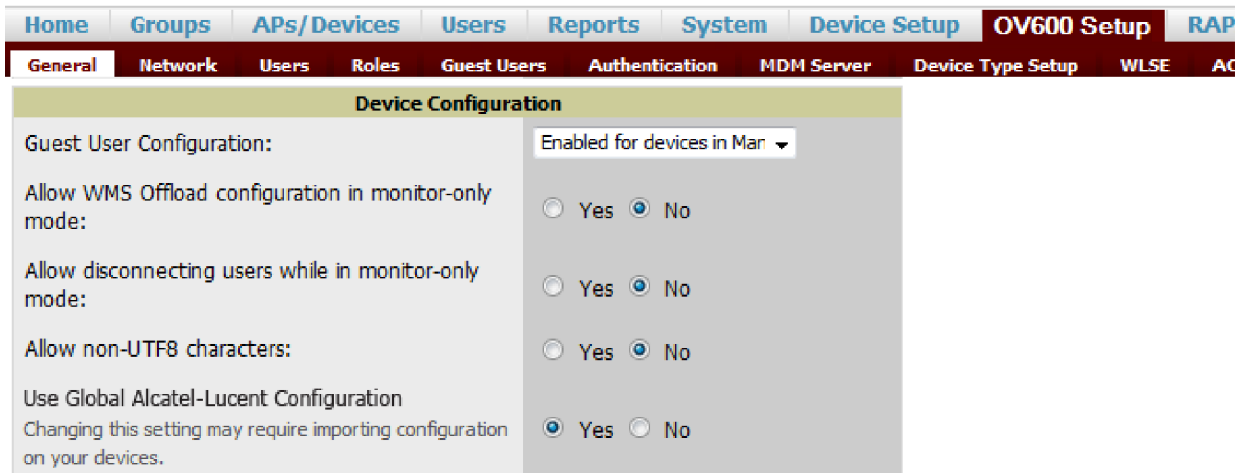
Home | Groups | APs/Devices | Users | Reports | System | Device Setup | OV600 Setup | RAP

General | Network | Users | Roles | Guest Users | Authentication | MDM Server | Device Type Setup | WLSE | AC

Device Configuration

Guest User Configuration: Enabled for devices in Man

Allow WMS Offload configuration in monitor-only mode: Yes No

Allow disconnecting users while in monitor-only mode: Yes No

Allow non-UTF8 characters: Yes No

Use Global Alcatel-Lucent Configuration
Changing this setting may require importing configuration on your devices. Yes No